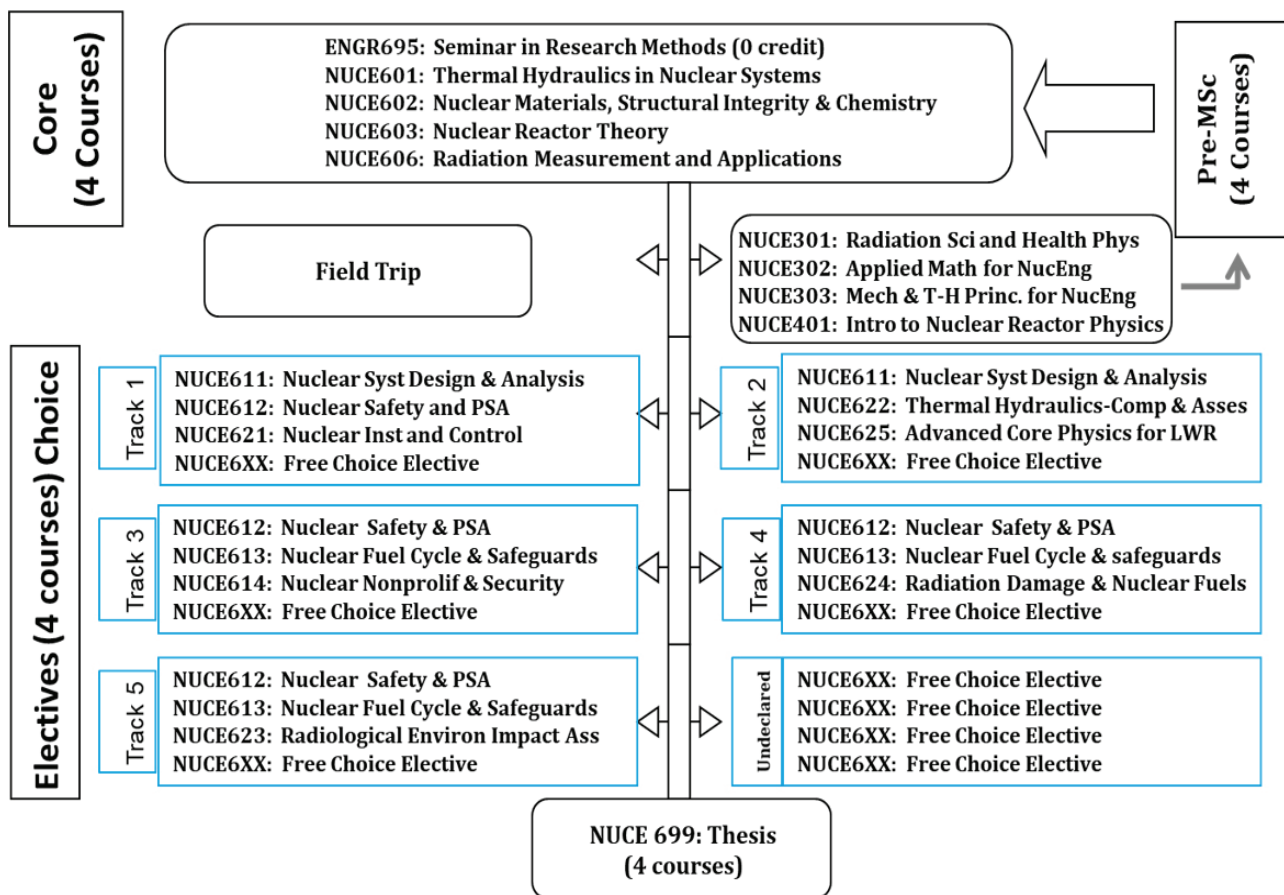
Core
(4 Courses)

ENGR695: Seminar in Research Methods (0 credit)
NUCE601: Thermal Hydraulics in Nuclear Systems
NUCE602: Nuclear Materials, Structural Integrity & Chemistry
NUCE603: Nuclear Reactor Theory
NUCE606: Radiation Measurement and Applications

Pre-MSc
(4 Courses)

Field Trip

NUCE301: Radiation Sci and Health Phys
NUCE302: Applied Math for NucEng
NUCE303: Mech & T-H Princ. for NucEng
NUCE401: Intro to Nuclear Reactor Physics

Electives (4 courses) Choice

Track 1
NUCE611: Nuclear Syst Design & Analysis
NUCE612: Nuclear Safety and PSA
NUCE621: Nuclear Inst and Control
NUCE6XX: Free Choice Elective

Track 2
NUCE611: Nuclear Syst Design & Analysis
NUCE622: Thermal Hydraulics-Comp & Asses
NUCE625: Advanced Core Physics for LWR
NUCE6XX: Free Choice Elective

Track 3
NUCE612: Nuclear Safety & PSA
NUCE613: Nuclear Fuel Cycle & Safeguards
NUCE614: Nuclear Nonprolif & Security
NUCE6XX: Free Choice Elective

Track 4
NUCE612: Nuclear Safety & PSA
NUCE613: Nuclear Fuel Cycle & safeguards
NUCE624: Radiation Damage & Nuclear Fuels
NUCE6XX: Free Choice Elective

Track 5
NUCE612: Nuclear Safety & PSA
NUCE613: Nuclear Fuel Cycle & Safeguards
NUCE623: Radiological Environ Impact Ass
NUCE6XX: Free Choice Elective

Undeclared
NUCE6XX: Free Choice Elective
NUCE6XX: Free Choice Elective
NUCE6XX: Free Choice Elective
NUCE6XX: Free Choice Elective

NUCE 699: Thesis
(4 courses)